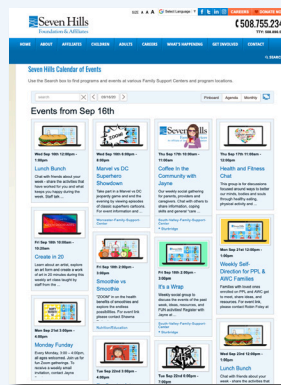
Seven Hills Foundation & Affiliates

SIZE A A A Select Language

(508.755.23

TTY: 508.8

HOME ABOUT AFFILIATES CHILDREN ADULTS CAREERS WHAT'S HAPPENING GET INVOLVED CONTACT

Seven Hills Calendar of Events

Use the Search box to find programs and events at various Family Support Centers and program locations.

SEARCH < TODAY > Pinboard Agenda Monthly

Events from Sep 16th

Wed Sep 16th 12:00pm - 1:00pm
Lunch Bunch
Chat with friends about your week - share the activities that have worked for you and what keeps you happy during the week. Staff talk...

Wed Sep 16th 6:00pm - 8:00pm
Marvel vs DC Superhero Showdown
Take part in a Marvel vs DC property game and end the evening by viewing episodes of classic superhero cartoons. For event information and ...
Worcester Family Support Center

Thu Sep 17th 10:00am - 11:00am
Coffee In the Community with Jayne
Our weekly social gathering for parents, providers and caregivers. Chat with others to share information, coping skills and general "care ...
South Valley Family Support Center
Stockbridge

Thu Sep 17th 12:00pm - 12:30pm
Health and Fitness Chat
This group is for discussions focused around ways to better our minds, bodies and souls through healthy eating, physical activity and ...

Fri Sep 18th 10:00am - 10:30am
Create in 20
Learn about an artist, explore an art form and create a work of art in 20 minutes during this weekly art class taught by staff from the ...

Fri Sep 18th 2:00pm - 3:00pm
Smoothie vs Smoothie
"ZOOM" in on the health benefits of smoothies and explore the endless possibilities. For event info please contact Shawna ...
Northern/Wbxaton

Fri Sep 18th 2:00pm - 3:00pm
It's a Wrap
Weekly social group to discuss the events of the past week, ideas, resources, and PURI activities! Register with Jayne at...
South Valley Family Support Center
Stockbridge

Mon Sep 21st 12:00pm - 1:00pm
Weekly Self-Direction for PPL & AWC Families
Families with loved ones enrolled in PPL and AWC get to meet, share ideas, and resources. For event link, please contact Robin Foley at ...

Mon Sep 21st 3:45pm - 4:45pm
Monday Funday
Every Monday, 3:00 - 4:00pm, all ages welcome! Join us for fun Zoom games. To receive a weekly email invitation, contact Jayne ...

Tue Sep 22nd 6:00pm - 6:45pm

Tue Sep 22nd 6:00pm - 7:00pm

Wed Sep 23rd 12:00pm - 1:00pm
Lunch Bunch
Chat with friends about your week - share the activities that